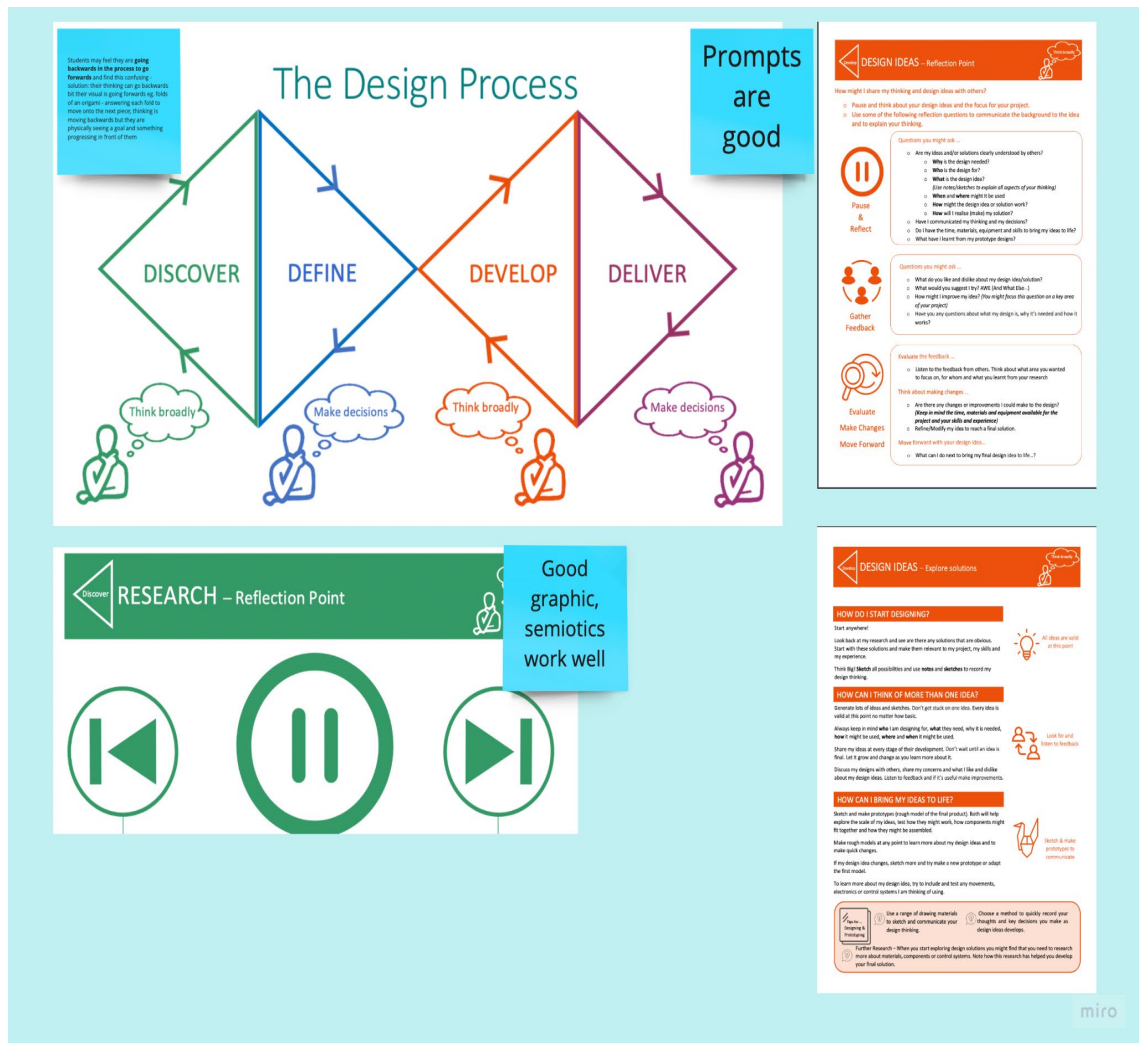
Students may feel they are **going backwards in the process to go forwards** and find this confusing - solution: their thinking can go backwards bit their visual is going forwards eg. folds of an origami - answering each fold to move onto the next piece; thinking is moving backwards but they are physically seeing a goal and something progressing in front of them

The Design Process

DISCOVER DEFINE DEVELOP DELIVER

Think broadly

Make decisions

Think broadly

Make decisions

Prompts are good

Develop DESIGN IDEAS – Reflection Point

Think broadly

How might I share my thinking and design ideas with others?

Pause and think about your design ideas and the focus for your project.

Use some of the following reflection questions to communicate the background to the idea and to explain your thinking.

Pause & Reflect

Questions you might ask ...

Are my ideas and/or solutions clearly understood by others?

**Why** is the design needed?

**Who** is the design for?

**What** is the design idea?

*(Use notes/sketches to explain all aspects of your thinking)*

**When** and **where** might it be used

**How** might the design idea or solution work?

**How** will I realise (make) my solution?

Have I communicated my thinking and my decisions?

Do I have the time, materials, equipment and skills to bring my ideas to life?

What have I learnt from my prototype designs?

Gather Feedback

Questions you might ask ...

What do you like and dislike about my design idea/solution?

What would you suggest I try? AWE (And What Else...)

How might I improve my idea? *(You might focus this question on a key area of your project)*

Have you any questions about what my design is, why it's needed and how it works?

Evaluate Make Changes Move Forward

Evaluate the feedback ...

Listen to the feedback from others. Think about what area you wanted to focus on, for whom and what you learnt from your research

Think about making changes ...

Are there any changes or improvements I could make to the design? ***(Keep in mind the time, materials and equipment available for the project and your skills and experience)***

Refine/Modify my idea to reach a final solution.

Move forward with your design idea...

What can I do next to bring my final design idea to life...?

Discover RESEARCH – Reflection Point

Good graphic, semiotics work well

Develop DESIGN IDEAS – Explore solutions

Think broadly

HOW DO I START DESIGNING?

Start anywhere!

Look back at my research and see are there any solutions that are obvious. Start with these solutions and make them relevant to my project, my skills and my experience.

Think Big! **Sketch** all possibilities and use **notes** and **sketches** to record my design thinking.

All ideas are valid at this point

HOW CAN I THINK OF MORE THAN ONE IDEA?

Generate lots of ideas and sketches. Don't get stuck on one idea. Every idea is valid at this point no matter how basic.

Always keep in mind **who** I am designing for, **what** they need, why it is needed, **how** it might be used, **where** and **when** it might be used.

Share my ideas at every stage of their development. Don't wait until an idea is final. Let it grow and change as you learn more about it.

Discuss my designs with others, share my concerns and what I like and dislike about my design ideas. Listen to feedback and if it's *useful* make improvements.

Look for and listen to feedback

HOW CAN I BRING MY IDEAS TO LIFE?

Sketch and make prototypes (rough model of the final product). Both will help explore the scale of my ideas, test how they might work, how components might fit together and how they might be assembled.

Make rough models at any point to learn more about my design ideas and to make quick changes.

If my design idea changes, sketch more and try make a new prototype or adapt the first model.

To learn more about my design idea, try to include and test any movements, electronics or control systems I am thinking of using.

Sketch & make prototypes to communicate

Tips for ... Designing & Prototyping

Use a range of drawing materials to sketch and communicate your design thinking.

Choose a method to quickly record your thoughts and key decisions you make as design ideas develops.

Further Research – When you start exploring design solutions you might find that you need to research more about materials, components or control systems. Note how this research has helped you develop your final solution.

miro